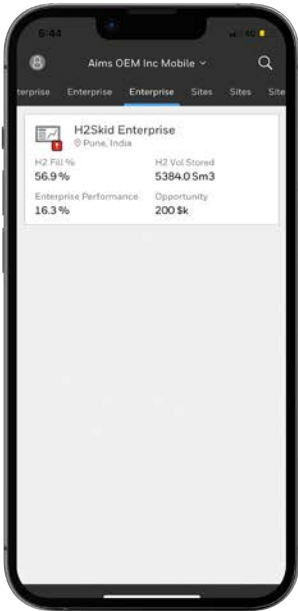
5:44

Aims OEM Inc Mobile

terprise Enterprise Enterprise Sites Sites Site

H2Skid Enterprise
Pune, India

H2 Fill %
56.9 %

H2 Vol Stored
5384.0 Sm3

Enterprise Performance
16.3 %

Opportunity
200 $k